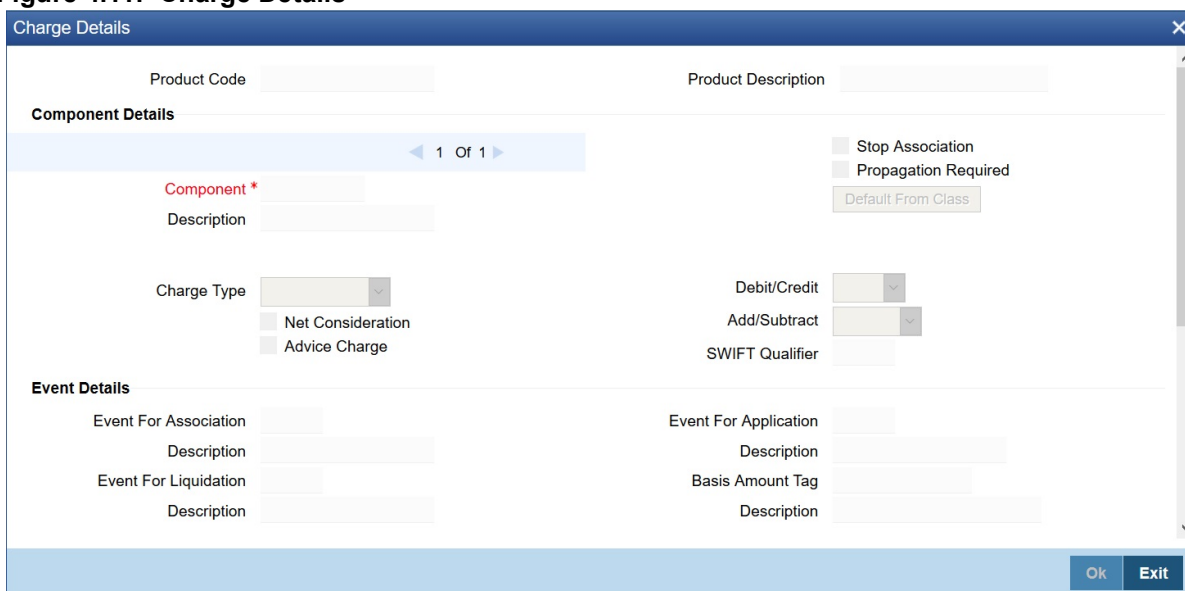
Figure 4.11: Charge Details

Charge Details

Product Code

Product Description

Component Details

1 Of 1

Stop Association

Propagation Required

Component *

Description

Default From Class

Charge Type

Debit/Credit

Net Consideration

Add/Subtract

Advice Charge

SWIFT Qualifier

Event Details

Event For Association

Event For Application

Description

Description

Event For Liquidation

Basis Amount Tag

Description

Description

Ok

Exit